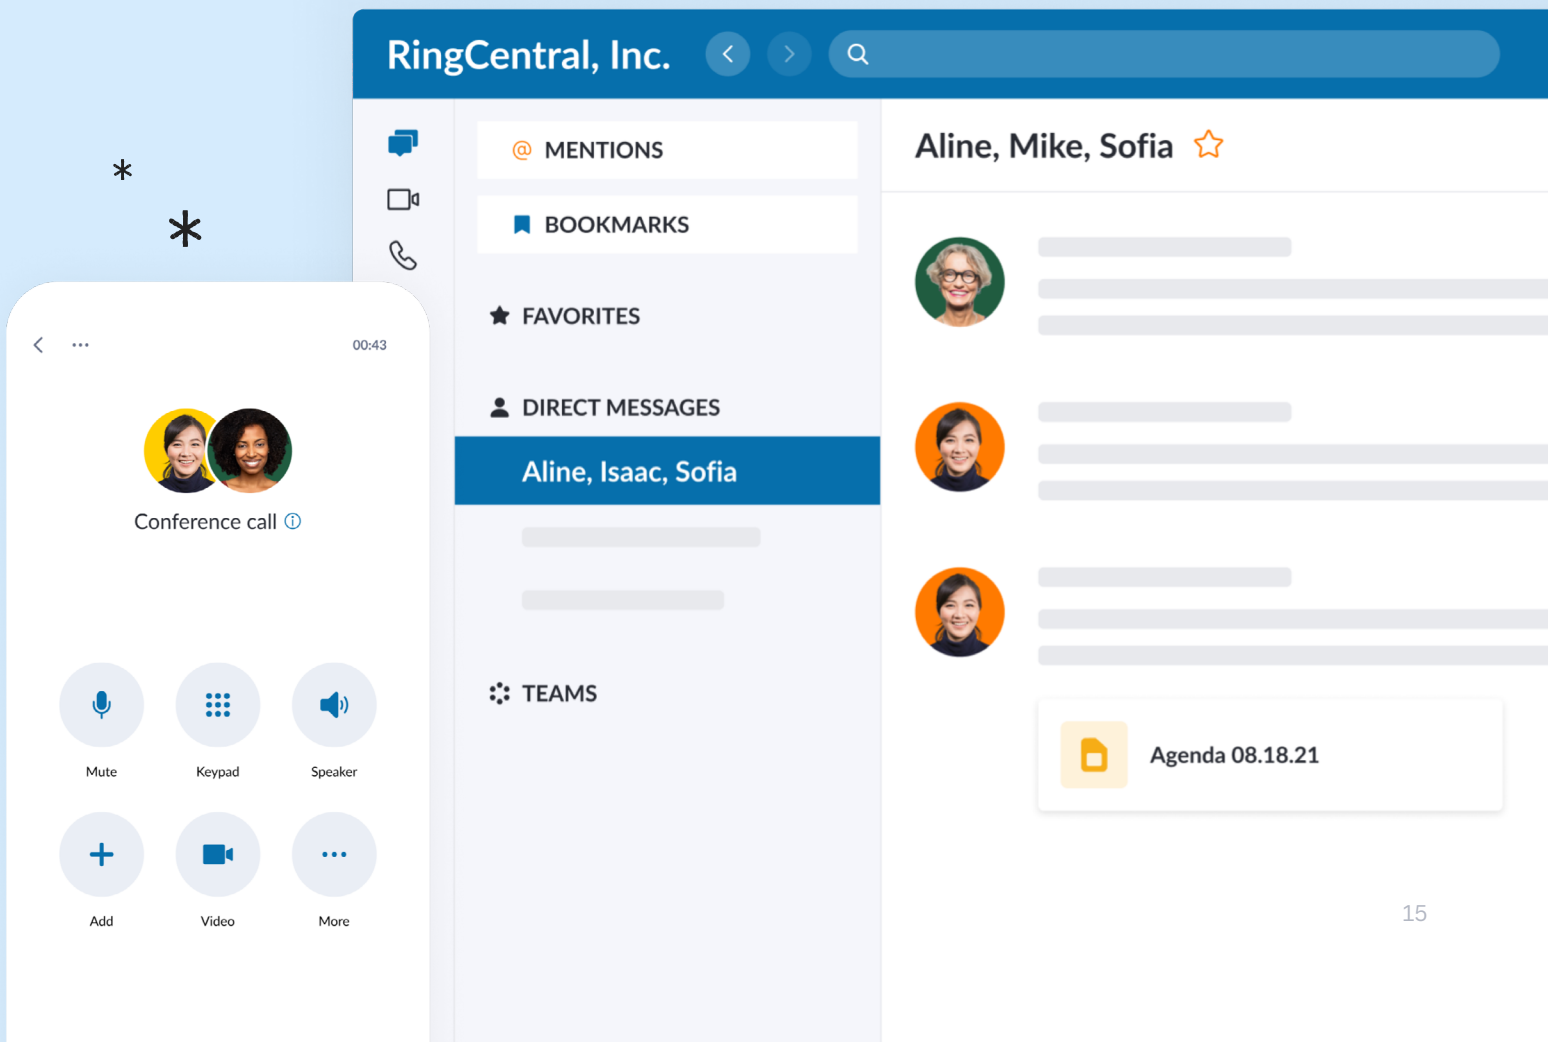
RingCentral, Inc.

@ MENTIONS

BOOKMARKS

FAVORITES

DIRECT MESSAGES

Aline, Isaac, Sofia

TEAMS

Aline, Mike, Sofia

Agenda 08.18.21

15

00:43

Conference call

Mute

Keypad

Speaker

Add

Video

More